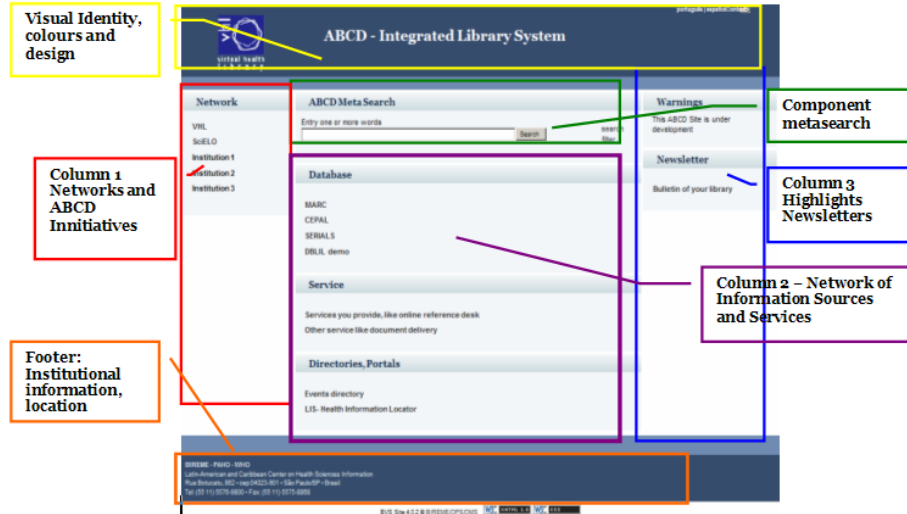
Visual Identity, colours and design

português | español | english

virtual health library

ABCD - Integrated Library System

Network

VHL
SciELO
Institution 1
Institution 2
Institution 3

Column 1 Networks and ABCD Innitiatives

ABCD Meta Search

Entry one or more words

Search

search filter

Database

MARC
CEPAL
SERIALS
DBLIL demo

Service

Services you provide, like online reference desk
Other service like document delivery

Directories, Portals

Events directory
LIS- Health Information Locator

Warnings

This ABCD Site is under development

Newsletter

Bulletin of your library

Component metasearch

Column 3 Highlights Newsletters

Column 2 – Network of Information Sources and Services

Footer: Institutional information, location

BIREME - PAHO - WHO
Latin-American and Caribbean Center on Health Sciences Information
Rua Botucatu, 862 - cep 04023-901 - São Paulo/SP - Brasil
Tel (55 11) 5576-9800 - Fax (55 11) 5575-8868

BVS Site 4.0.2 © BIREME/OPS/OMS